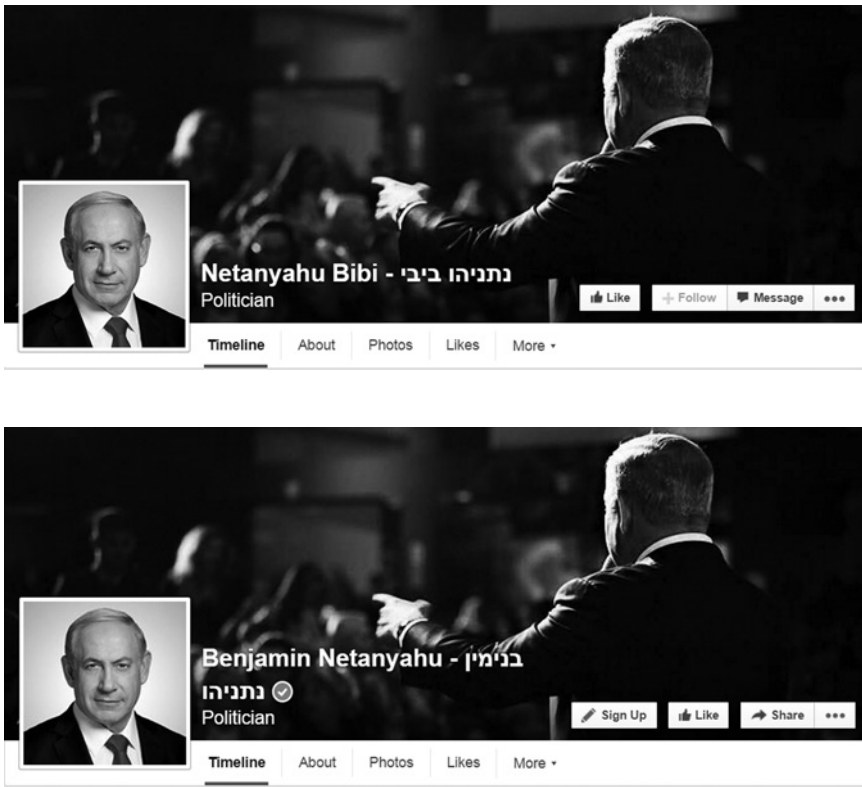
Netanyahu Bibi - נתניהו ביבי
Politician

Like | + Follow | Message | •••

Timeline | About | Photos | Likes | More ▾

Benjamin Netanyahu - בנימין נתניהו
Politician

Sign Up | Like | Share | •••

Timeline | About | Photos | Likes | More ▾